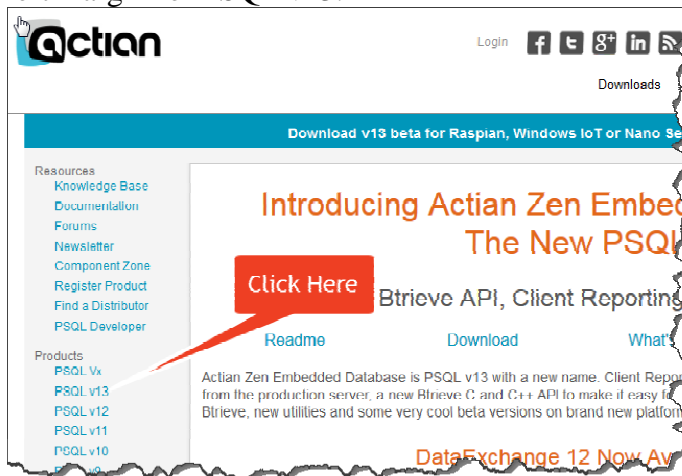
actian

Login

Downloads

Download v13 beta for Raspian, Windows IoT or Nano Se

Resources
Knowledge Base
Documentation
Forums
Newsletter
Component Zone
Register Product
Find a Distributor
PSQL Developer

Products
PSQL Vx
PSQL v13
PSQL v12
PSQL v11
PSQL v10

Introducing Actian Zen Embe
The New PSQL

Click Here

Btrieve API, Client Reporting

Readme
Download
What's

Actian Zen Embedded Database is PSQL v13 with a new name. Client Repor from the production server, a new Btrieve C and C++ API to make it easy fo Btrieve, new utilities and some very cool beta versions on brand new platfor

DataExchange 12 Now Av